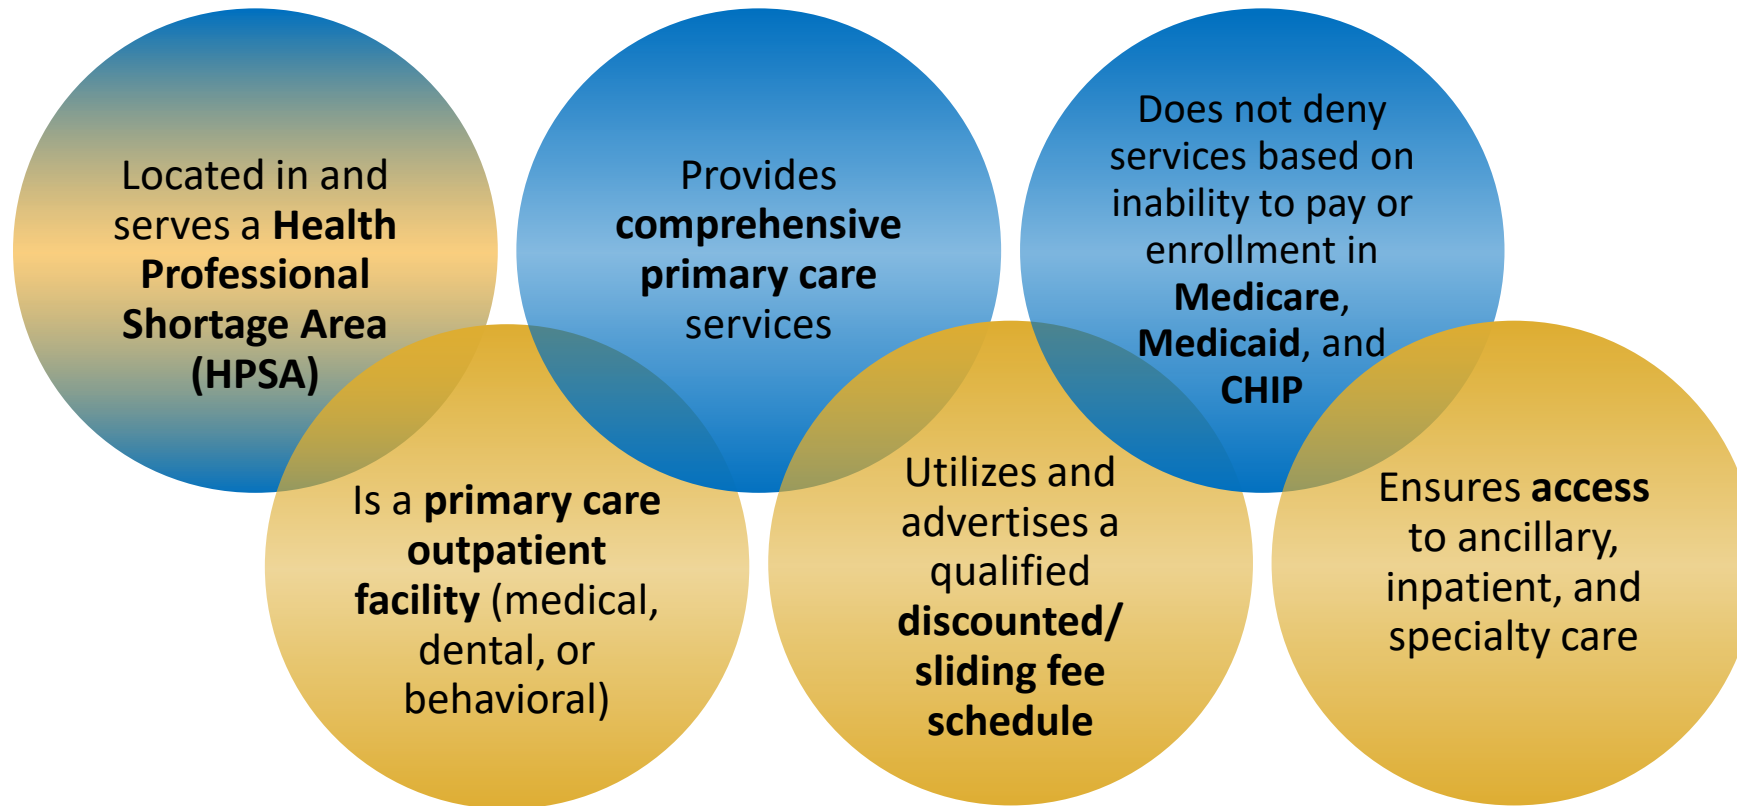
Located in and serves a Health Professional Shortage Area (HPSA)

Provides comprehensive primary care services

Does not deny services based on inability to pay or enrollment in Medicare, Medicaid, and CHIP

Is a primary care outpatient facility (medical, dental, or behavioral)

Utilizes and advertises a qualified discounted/ sliding fee schedule

Ensures access to ancillary, inpatient, and specialty care